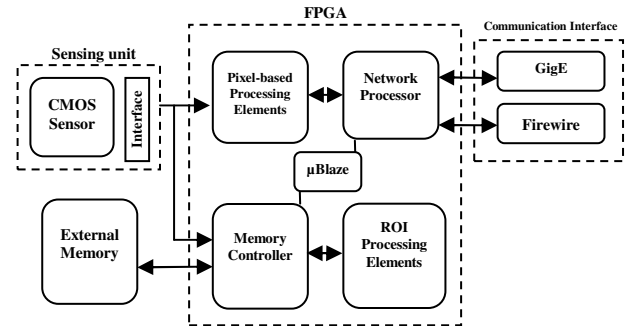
FPGA

Communication Interface

Sensing unit

CMOS Sensor

Interface

Pixel-based Processing Elements

Network Processor

GigE

Firewire

µBlaze

External Memory

Memory Controller

ROI Processing Elements